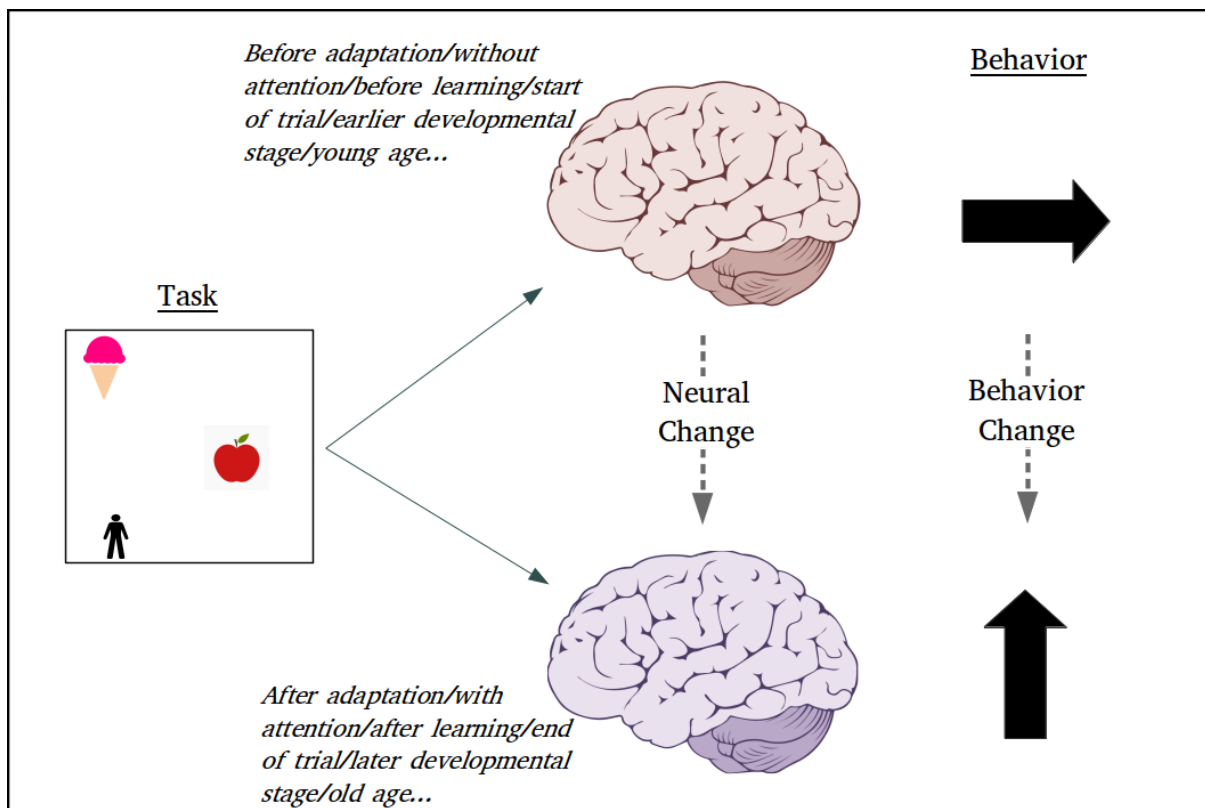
Before adaptation/without attention/before learning/start of trial/earlier developmental stage/young age...

Behavior

Task

Neural Change

Behavior Change

After adaptation/with attention/after learning/end of trial/later developmental stage/old age...